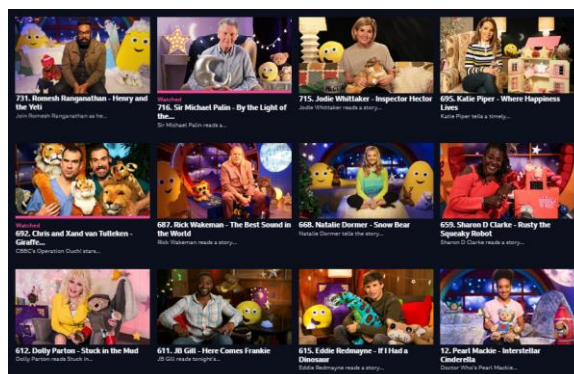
731. Romesh Ranganathan - Henry and the Yeti
Join Romesh Ranganathan as he...

Watched
716. Sir Michael Palin - By the Light of the...
Sir Michael Palin reads a...

715. Jodie Whittaker - Inspector Hector
Jodie Whittaker reads a story...

695. Katie Piper - Where Happiness Lives
Katie Piper tells a timely...

Watched
692. Chris and Xand van Tulleken - Giraffe...
CBBC's Operation Ouch! stars...

687. Rick Wakeman - The Best Sound in the World
Rick Wakeman reads a story...

668. Natalie Dormer - Snow Bear
Natalie Dormer tells the story...

659. Sharon D Clarke - Rusty the Squeaky Robot
Sharon D Clarke reads a story...

612. Dolly Parton - Stuck in the Mud
Dolly Parton reads Stuck in...

611. JB Gill - Here Comes Frankie
JB Gill reads tonight's...

615. Eddie Redmayne - If I Had a Dinosaur
Eddie Redmayne reads a story...

12. Pearl Mackie - Interstellar Cinderella
Doctor Who's Pearl Mackie...